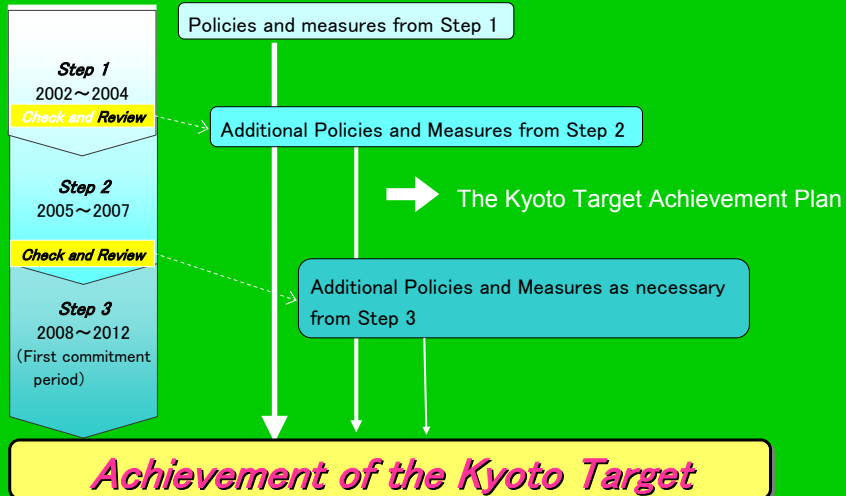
Step 1
2002～2004
Check and Review

Step 2
2005～2007
Check and Review

Step 3
2008～2012
(First commitment period)

Policies and measures from Step 1

Additional Policies and Measures from Step 2

The Kyoto Target Achievement Plan

Additional Policies and Measures as necessary from Step 3

Achievement of the Kyoto Target